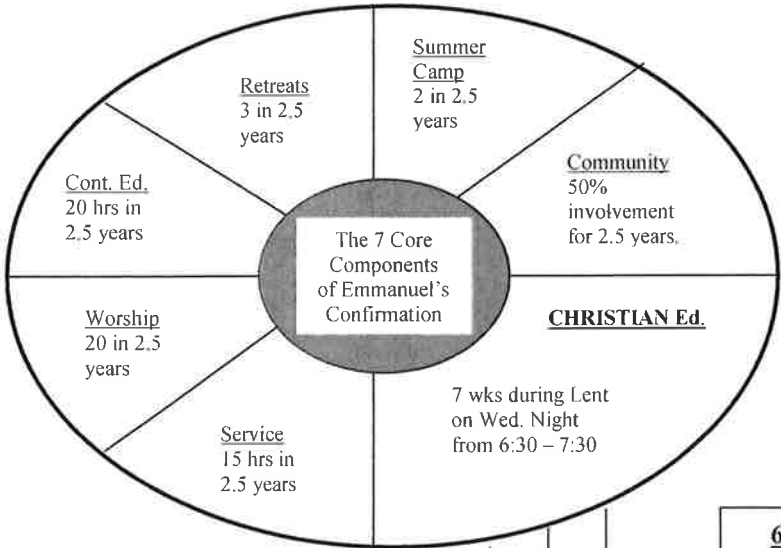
Retreats
3 in 2.5 years

Summer Camp
2 in 2.5 years

Cont. Ed.
20 hrs in 2.5 years

Community
50% involvement for 2.5 years.

The 7 Core Components of Emmanuel's Confirmation

Worship
20 in 2.5 years

CHRISTIAN Ed.

7 wks during Lent on Wed. Night from 6:30 – 7:30

Service
15 hrs in 2.5 years

6